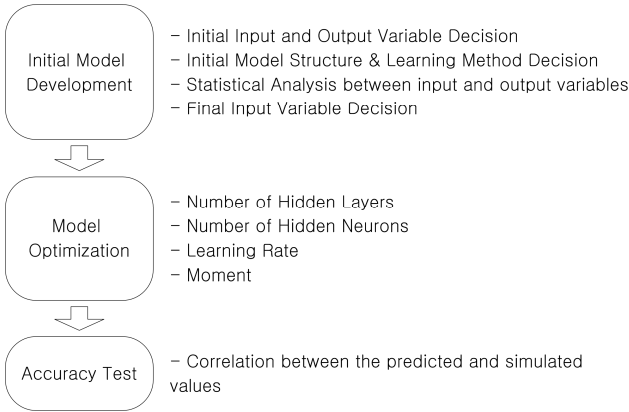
Initial Model Development

- Initial Input and Output Variable Decision
- Initial Model Structure & Learning Method Decision
- Statistical Analysis between input and output variables
- Final Input Variable Decision

Model Optimization

- Number of Hidden Layers
- Number of Hidden Neurons
- Learning Rate
- Moment

Accuracy Test

- Correlation between the predicted and simulated values